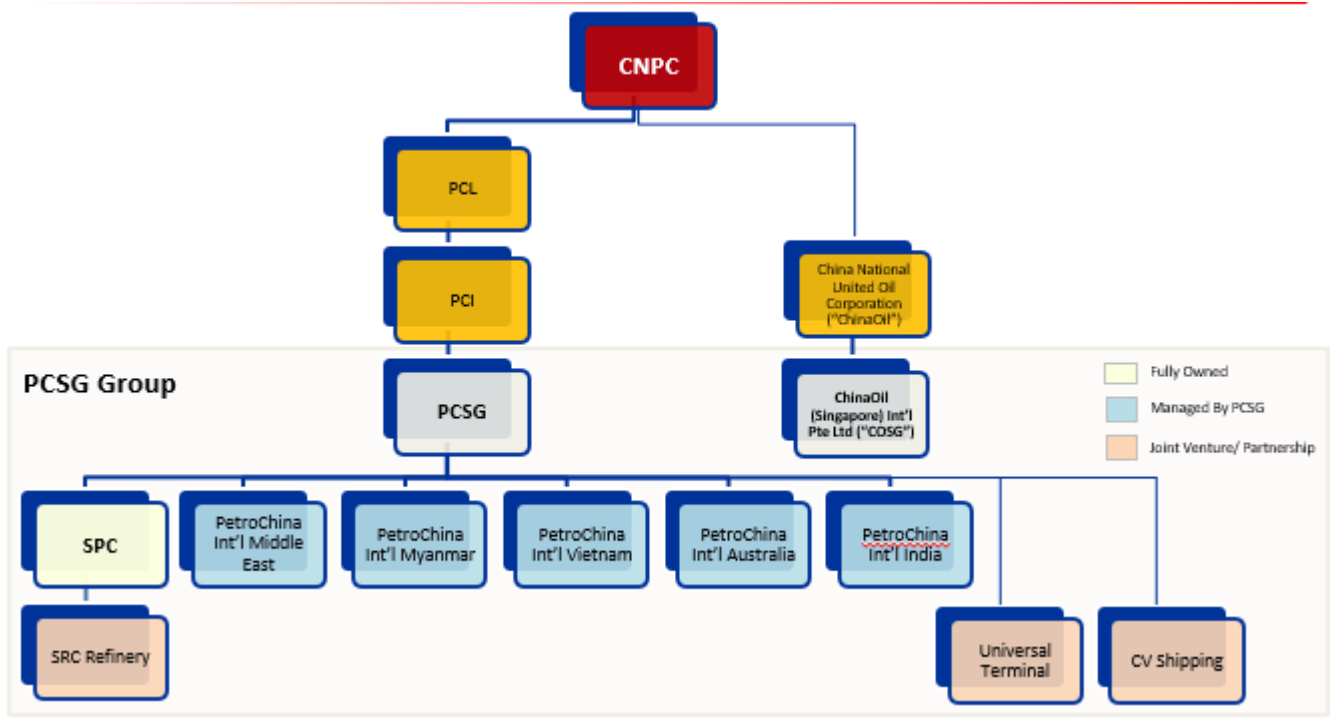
CNPC

PCL

PCI

China National United Oil Corporation ("ChinaOil")

PCSG Group

PCSG

ChinaOil (Singapore) Int'l Pte Ltd ("COSG")

Fully Owned

Managed By PCSG

Joint Venture/ Partnership

SPC

PetroChina Int'l Middle East

PetroChina Int'l Myanmar

PetroChina Int'l Vietnam

PetroChina Int'l Australia

PetroChina Int'l India

SRC Refinery

Universal Terminal

CV Shipping